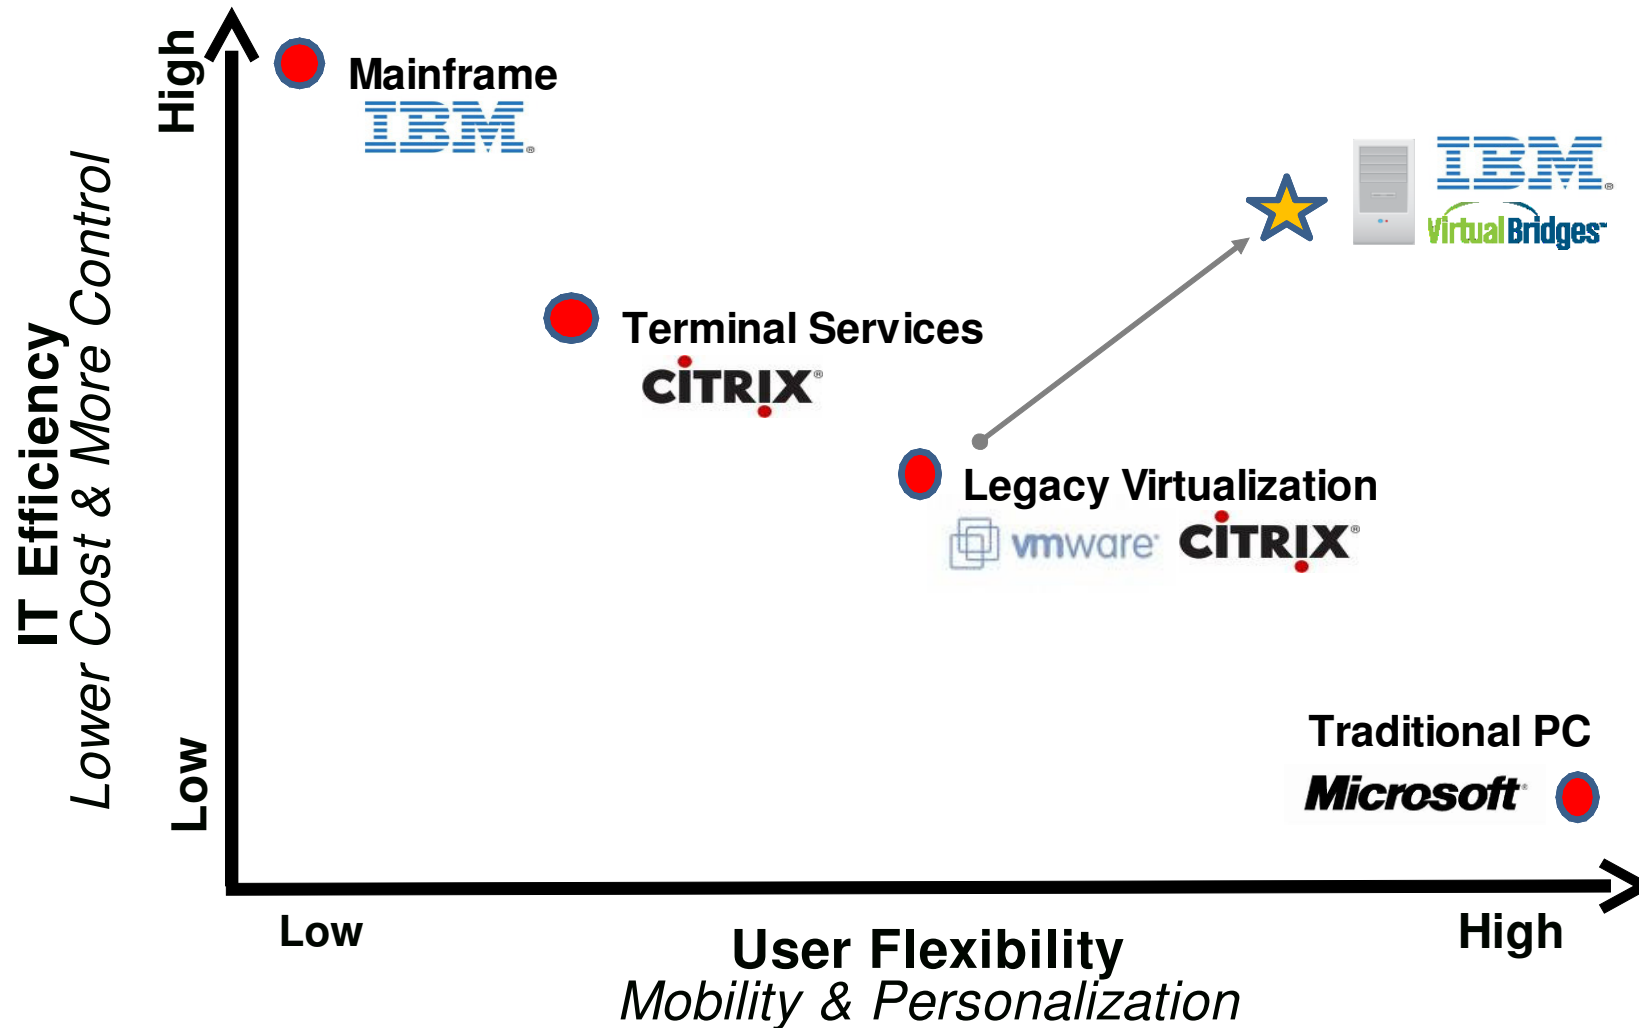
IT Efficiency
Lower Cost & More Control

High

Low

Mainframe
IBM

Terminal Services
CITRIX

Legacy Virtualization
vmware CITRIX

IBM
VirtualBridges

Traditional PC
Microsoft

Low

User Flexibility
Mobility & Personalization

High